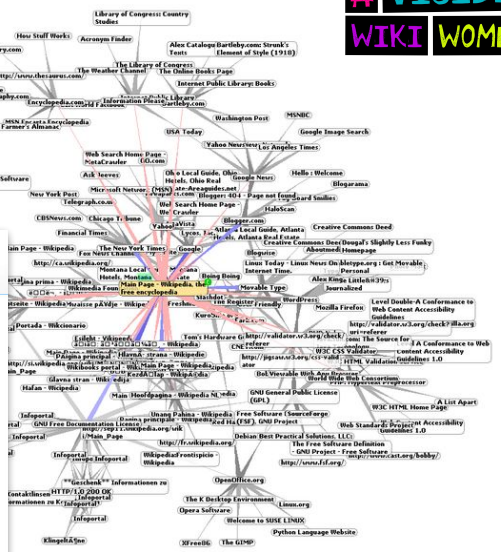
WIKI WOM

Library of Congress: Country Studies
How Stuff Works
Acronym Finder
Alex Catalogue
Bartleby.com: Strunk's Element of Style (1918)
The Library of Congress
The Weather Channel
The Online Books Page
http://www.thesaurus.com/
Internet Public Library: Books
Encyclopedia.com
Information Please
Bartleby.com
MSN Encarta Encyclopedia
Farmer's Almanac
Washington Post
MSNBC
USA Today
Google Image Search
Web Search Home Page - MetaCrawler
CO.com
Yahoo News
Los Angeles Times
Software
Ask Jeeves
Ohio Local Guide, Ohio Hotels, Ohio Real Estate
Google News
Hello : Welcome
Blogarama
New York Post
Microsoft Network (MSN)
Telegraph.co.uk
Search Home Page - Web Crawler
Blogger 404 - Page not found
Board Smilies
CBSNews.com
Chicago Tribune
HaloScan
Financial Times
Yahoo
AltaVista
Blogger.com
Creative Commons Deed
The New York Times
Google
Atlanta Local Guide, Atlanta Hotels, Atlanta Real Estate
Creative Commons Deed
Dougal's Slightly Less Funky Homepage
Main Page - Wikipedia
Fox News Channel
Blogwise
Aboutme
http://ca.wikipedia.org/
Montana Local Guide, Montana Hotels, Montana Real Estate
Linux Today - Linux News On Internet Time.
Doing Doing
blogtype.org : Get Movable
Personal
Pagina principale - Wikipedia
Main Page - Wikipedia, the free encyclopedia
Alex King
Journalized
Wikimedia Foundation
Littlebit
Movable Type
Standout
WordPress
Portada - Wikcionario
The Register
Mozilla Firefox
Level Double-A Conformance to Web Content Accessibility Guidelines
Tom's Hardware Guide
http://validator.w3.org/check?uri=referer
Level A Conformance to Web Content Accessibility Guidelines 1.0
Main Page
http://jigsaw.w3.org/css-validator
The Source for
HTML Validation Guidelines
Glavna stran - Wikipedija
W3C CSS Validator
Hafan - Wikipedia
Main Page - Wikipedia
Bol.Viewable With Any Browser
World Wide Web Consortium
Hoofdpagina - Wikipedia NL
GNU General Public Licence (GPL)
Infoportal
W3C HTML Home Page
GNU Free Documentation License
A List Apart
Unang Pahina - Wikipedia
Free Software (SourceForge)
GNU Project
Web Standards Project
Infoportal
http://fr.wikipedia.org/
Debian Best Practical Solutions, LLC
The Free Software Definition - GNU Project - Free Software Foundation (FSF)
Wikipedia:Frontispicio - Wikipedia
http://www.cast.org/bobby/
Infoportal
http://www.fsf.org/
Geschenk
Informationen zu
OpenOffice.org
Kontaktlinsen
HTTP/1.0 200 OK
The K Desktop Environment
Linux.org
Opera Software
Welcome to SUSE LINUX
Python Language Website
Infoportal
XFree86
The GIMP